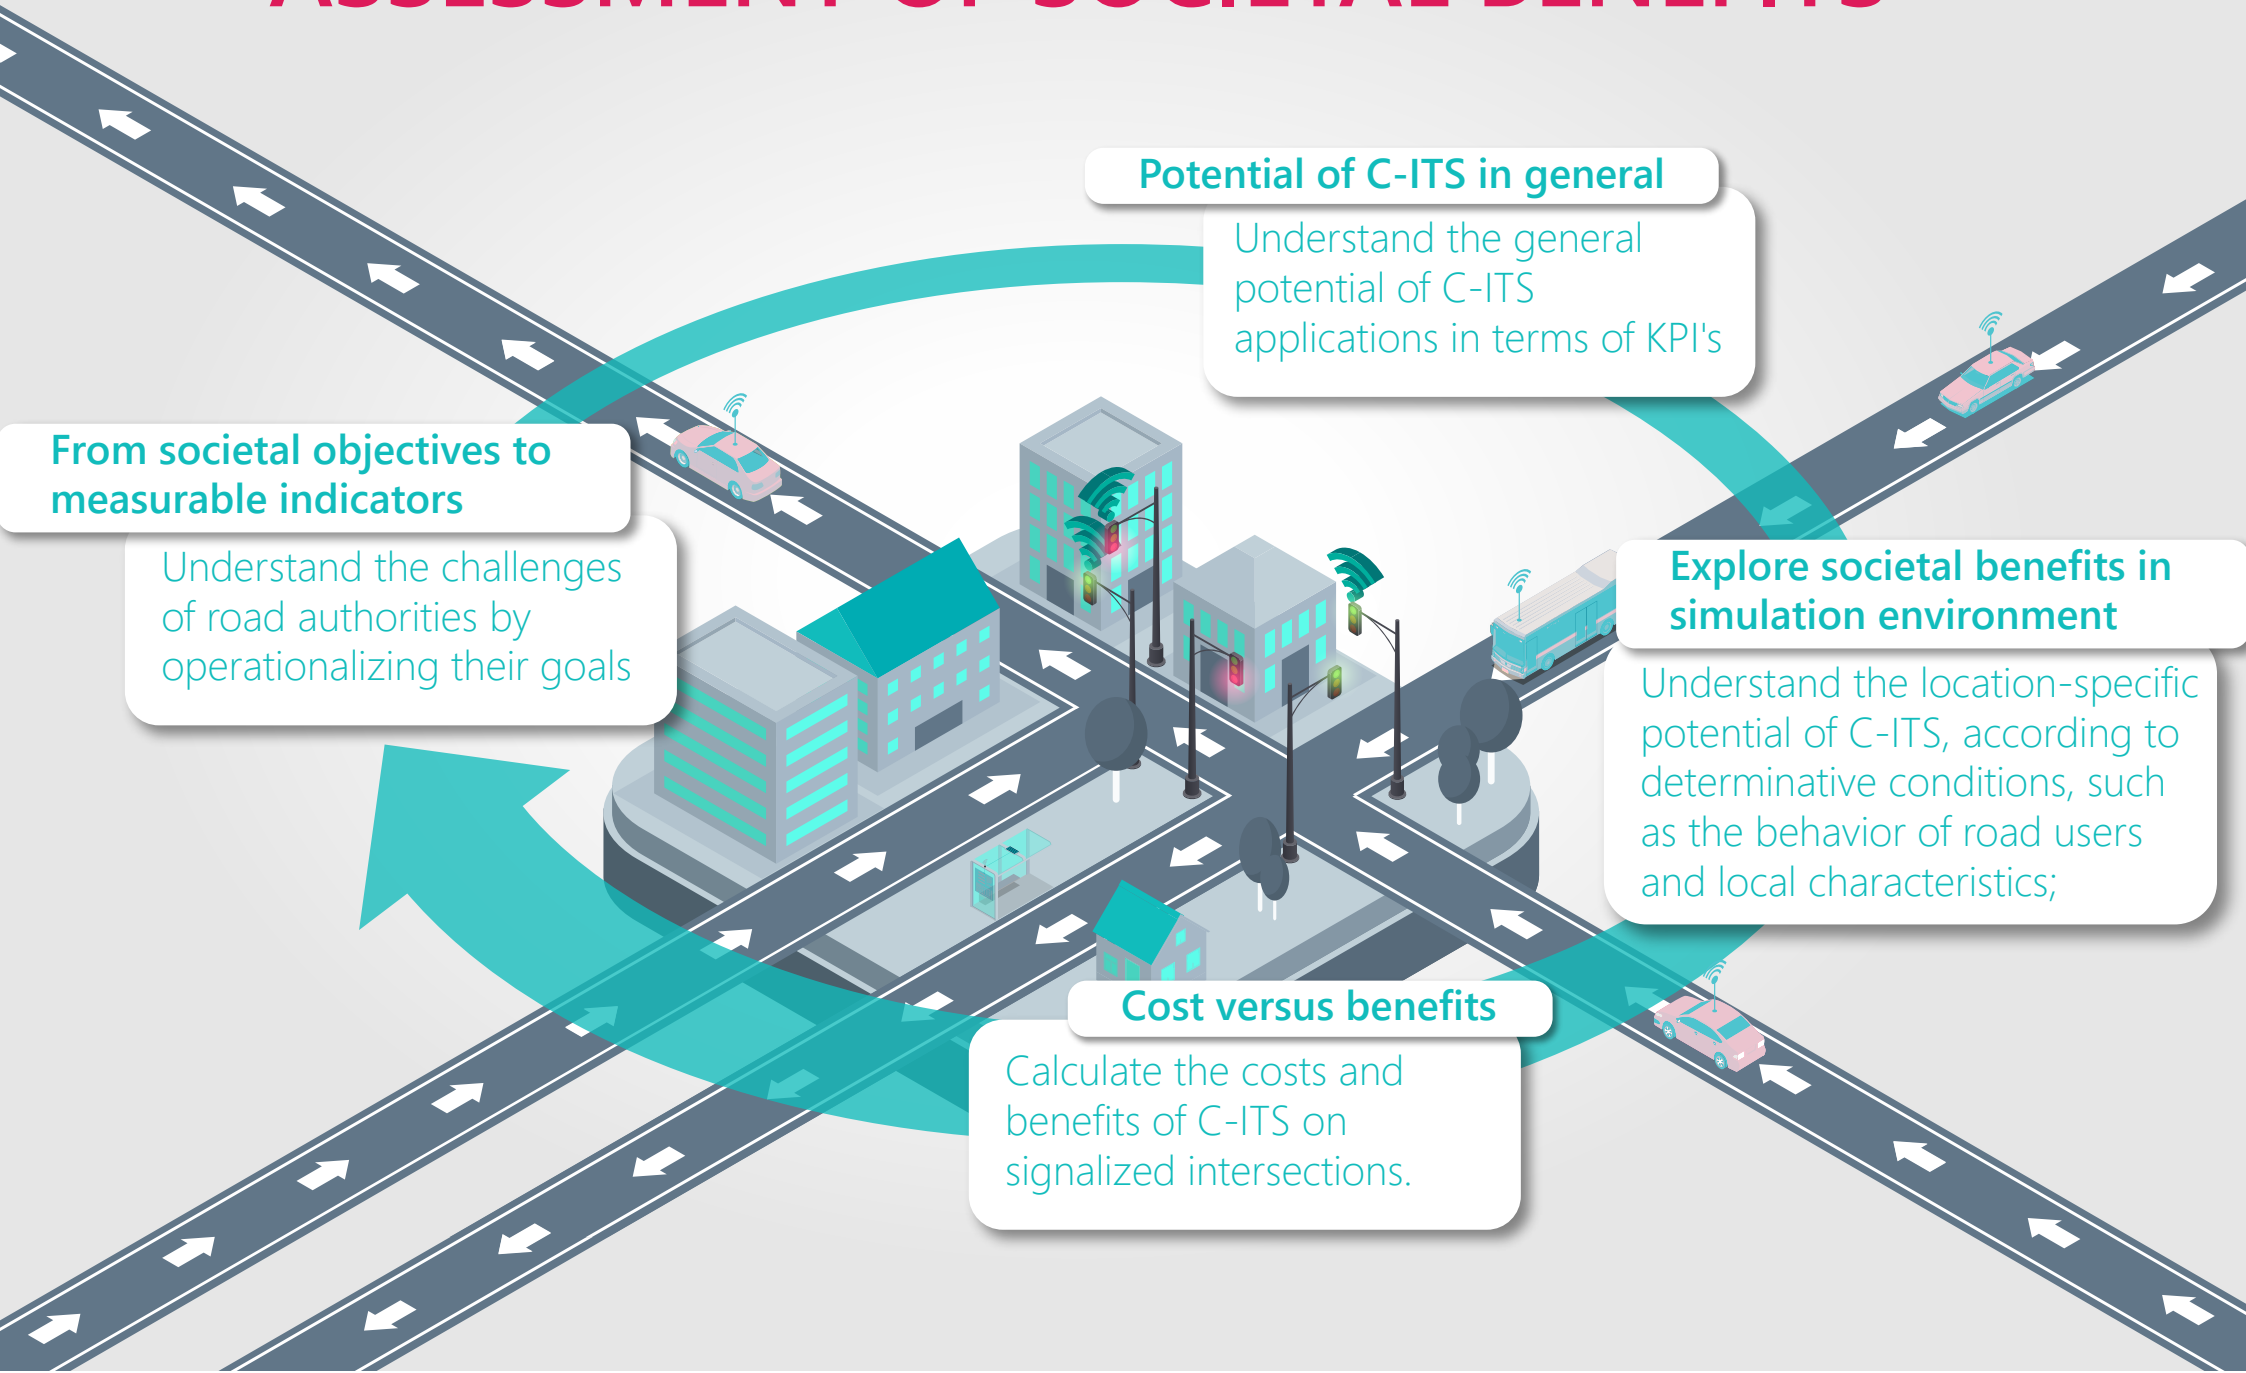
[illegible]

Potential of C-ITS in general

Understand the general potential of C-ITS applications in terms of KPI's

From societal objectives to measurable indicators

Understand the challenges of road authorities by operationalizing their goals

Explore societal benefits in simulation environment

Understand the location-specific potential of C-ITS, according to determinative conditions, such as the behavior of road users and local characteristics;

Cost versus benefits

Calculate the costs and benefits of C-ITS on signalized intersections.